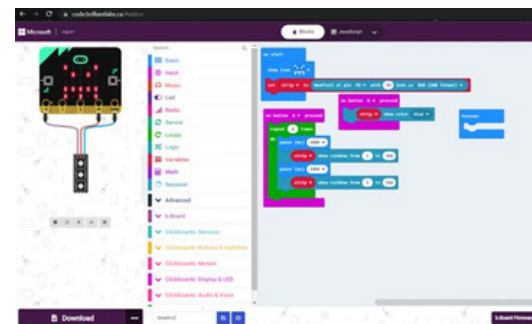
code.brilliantlabs.ca/#editor

Microsoft

Blocks
JavaScript

Search...

Basic
Input
Music
Led
Radio
Servos
Loops
Logic
Variables
Math
Neopixel
Advanced
ILBoard
Clickboards: Sensors
Clickboards: Buttons & Switches
Clickboards: Motors
Clickboards: Display & LED
Clickboards: Audio & Voice

on start
show icon
set strip to NeoPixel at pin P0 with 30 leds as RGB (GRB format)
on button B pressed
strip show color blue
on button A pressed
repeat 4 times
do
pause (ms) 1000
strip show rainbow from 1 to 360
pause (ms) 1000
strip show rainbow from 1 to 360

Download

Untitled

ILBoard Firmware